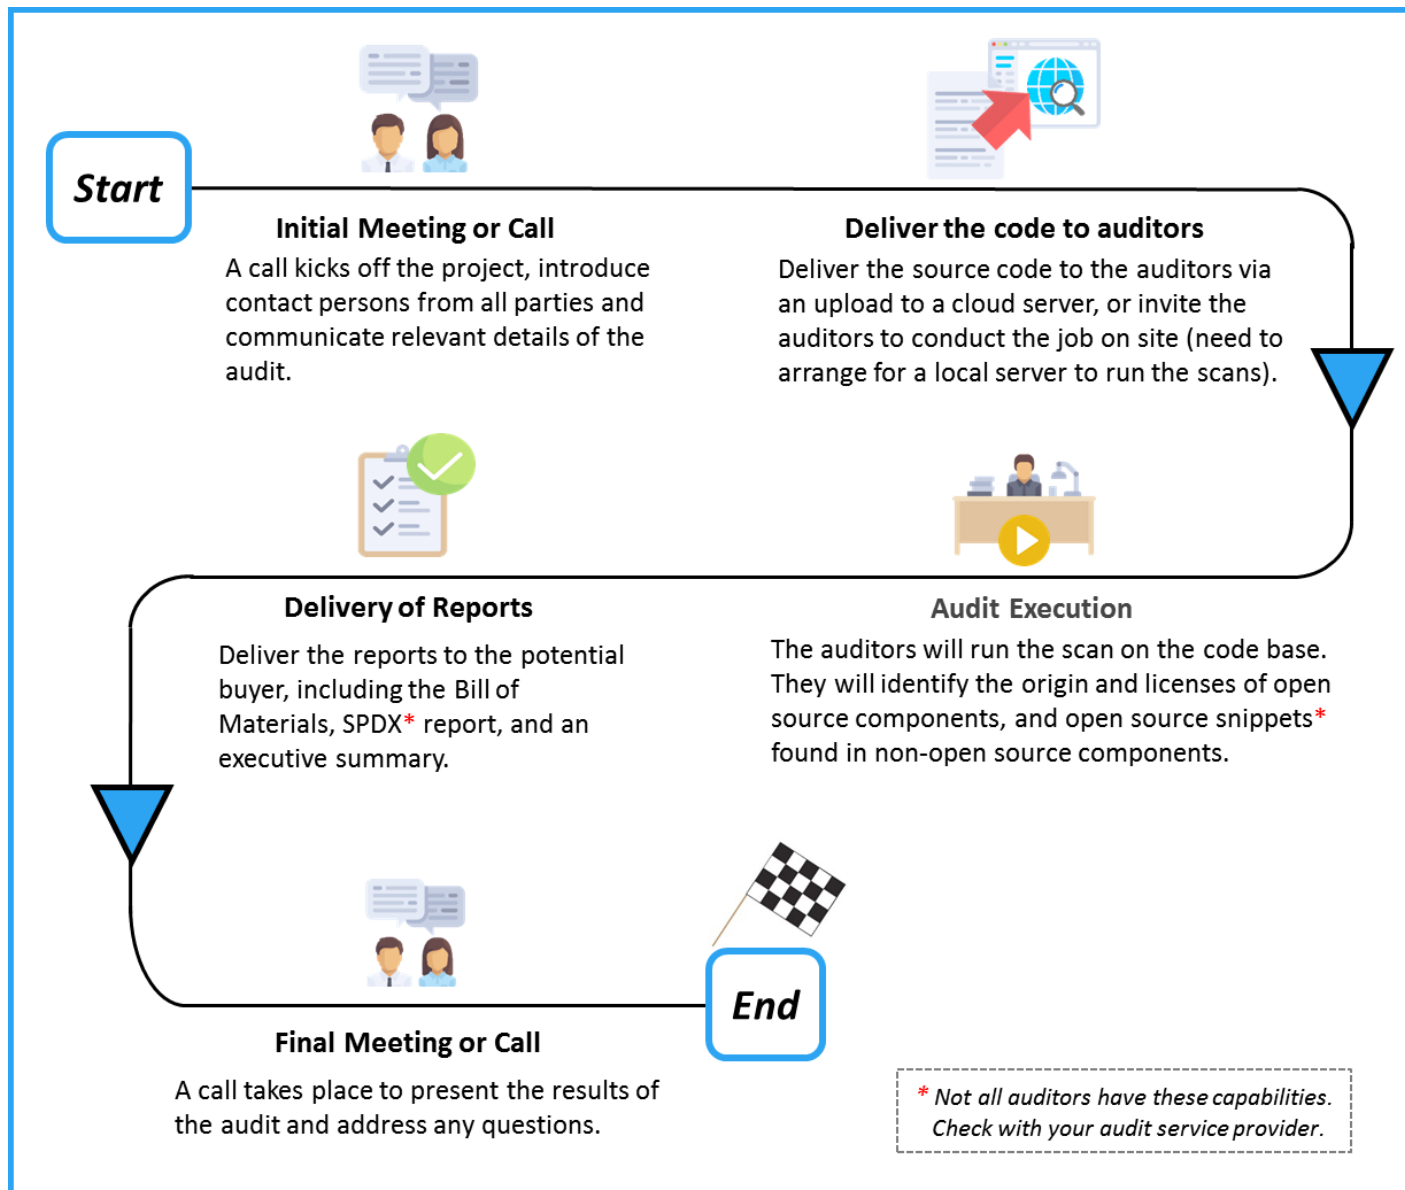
Start

Initial Meeting or Call

A call kicks off the project, introduce contact persons from all parties and communicate relevant details of the audit.

Deliver the code to auditors

Deliver the source code to the auditors via an upload to a cloud server, or invite the auditors to conduct the job on site (need to arrange for a local server to run the scans).

Delivery of Reports

Deliver the reports to the potential buyer, including the Bill of Materials, SPDX* report, and an executive summary.

Audit Execution

The auditors will run the scan on the code base. They will identify the origin and licenses of open source components, and open source snippets* found in non-open source components.

Final Meeting or Call

A call takes place to present the results of the audit and address any questions.

End

* Not all auditors have these capabilities. Check with your audit service provider.